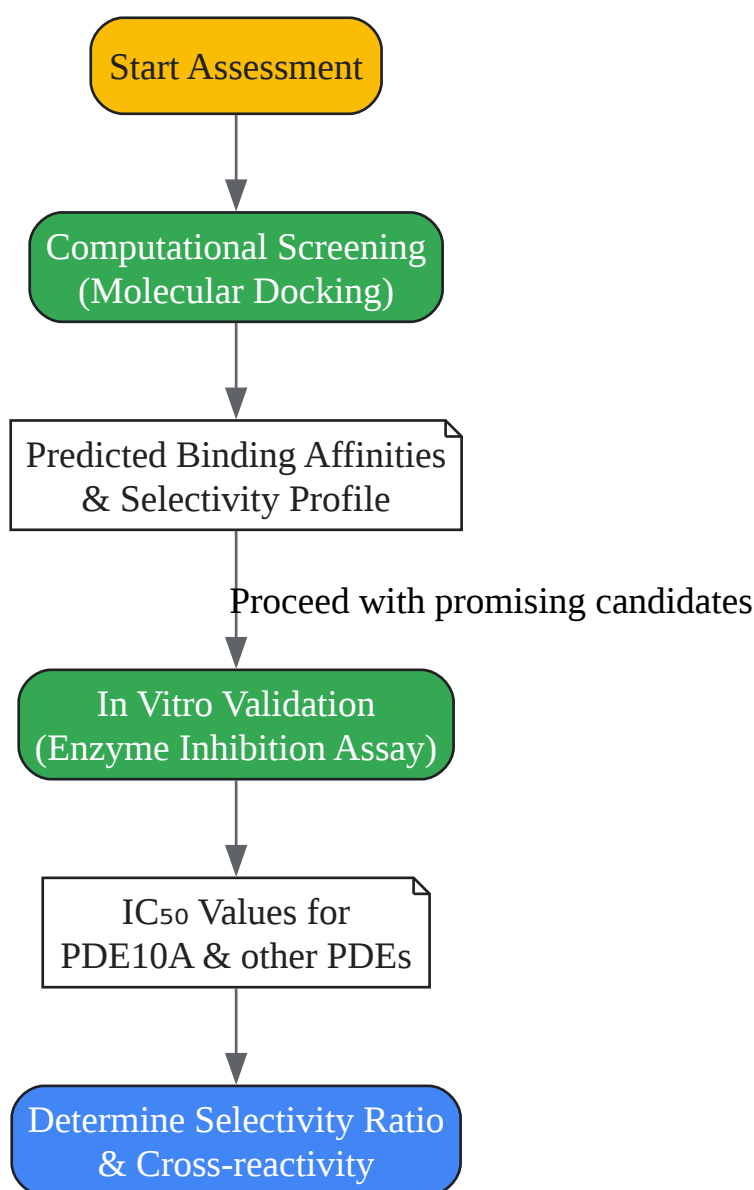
Start Assessment

Computational Screening (Molecular Docking)

Predicted Binding Affinities & Selectivity Profile

Proceed with promising candidates

In Vitro Validation (Enzyme Inhibition Assay)

$IC_{50}$ Values for PDE10A & other PDEs

Determine Selectivity Ratio & Cross-reactivity